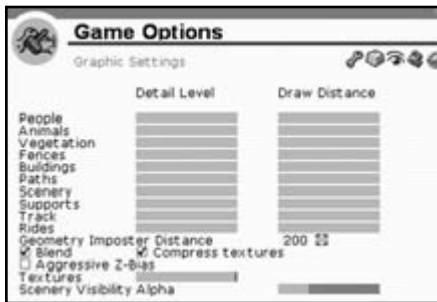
Game Options

Graphic Settings

Detail Level

Draw Distance

People
Animals
Vegetation
Fences
Buildings
Paths
Scenery
Supports
Track
Rides
Geometry Imposter Distance 200
Blend
Compress textures
Aggressive Z-Bias
Textures
Scenery Visibility Alpha